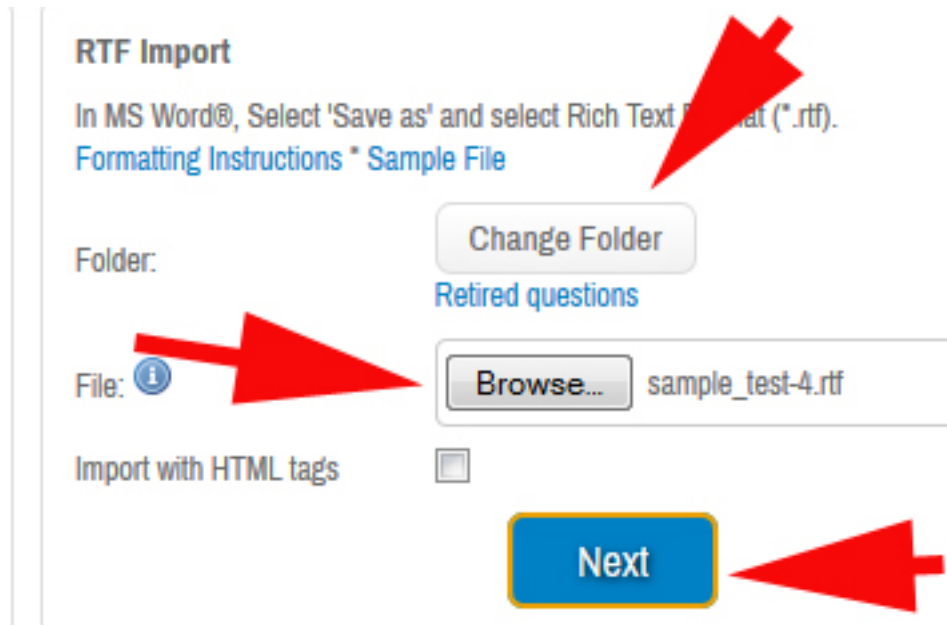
RTF Import

In MS Word®, Select 'Save as' and select Rich Text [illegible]at (*.rtf).
Formatting Instructions * Sample File

Folder:

Change Folder

Retired questions

File:

Browse...

sample_test-4.rtf

Import with HTML tags

Next